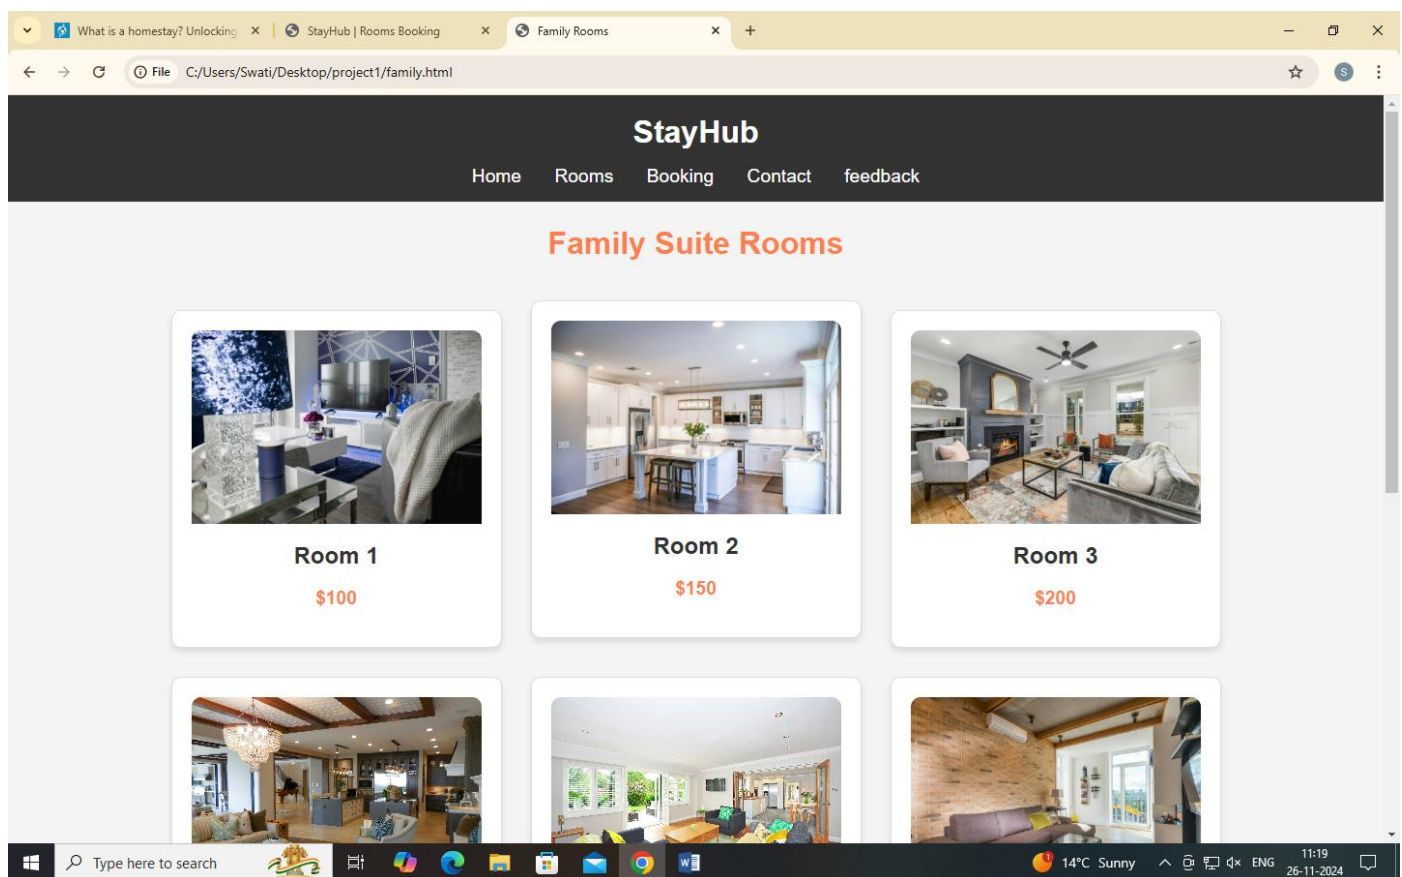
What is a homestay? Unlocking ×
StayHub | Rooms Booking ×
Family Rooms ×
+

File C:/Users/Swati/Desktop/project1/family.html

StayHub

Home Rooms Booking Contact feedback

Family Suite Rooms

Room 1

$100

Room 2

$150

Room 3

$200

Type here to search

14°C Sunny ENG 11:19 26-11-2024